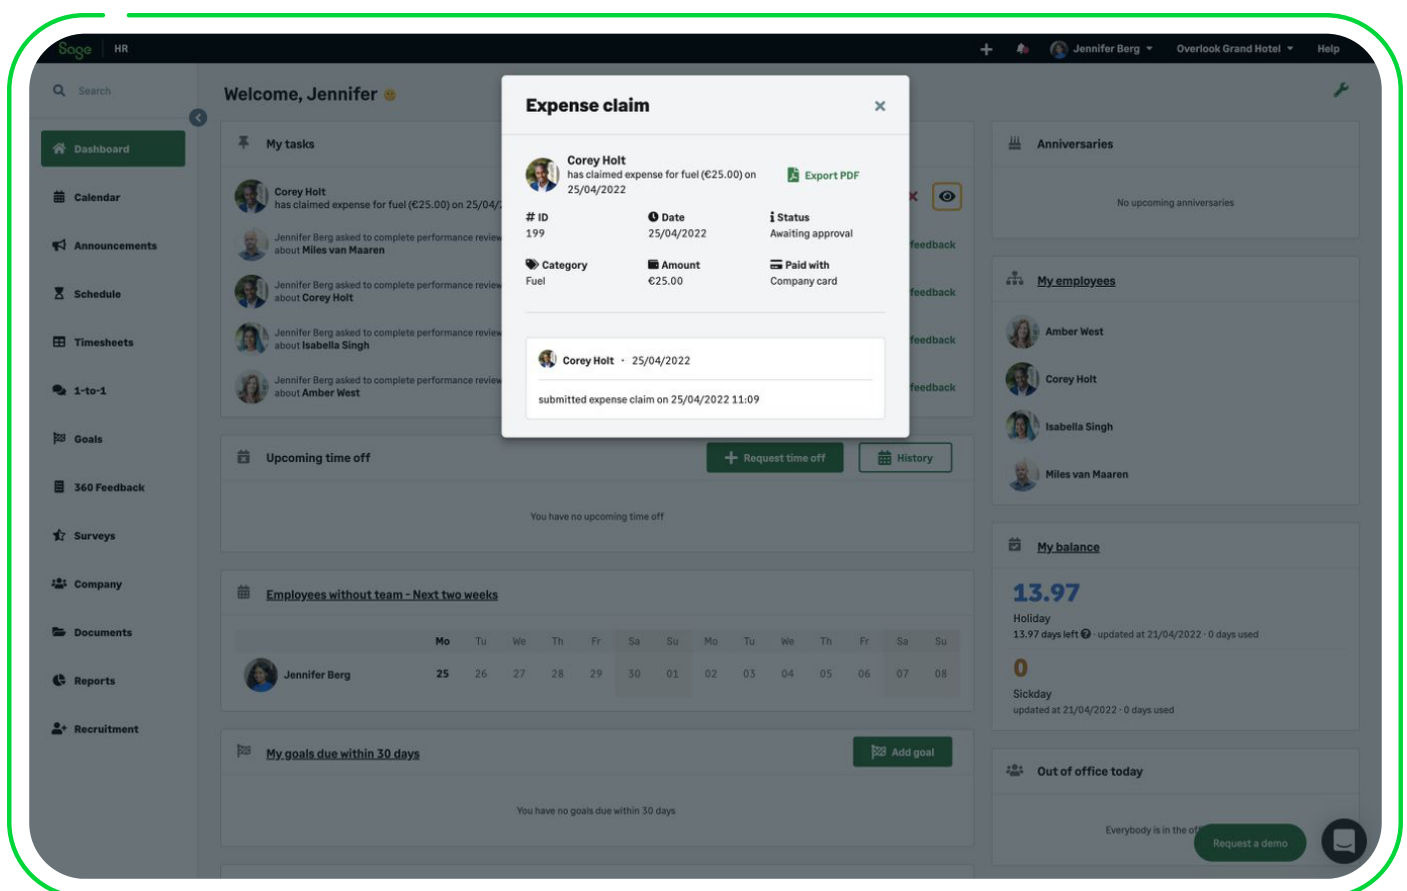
Sage | HR

Jennifer Berg | Overlook Grand Hotel | Help

Search

Dashboard
Calendar
Announcements
Schedule
Timesheets
1-to-1
Goals
360 Feedback
Surveys
Company
Documents
Reports
Recruitment

Welcome, Jennifer

My tasks

Corey Holt
has claimed expense for fuel (€25.00) on 25/04/

Jennifer Berg asked to complete performance review about Miles van Maaren
feedback

Jennifer Berg asked to complete performance review about Corey Holt
feedback

Jennifer Berg asked to complete performance review about Isabella Singh
feedback

Jennifer Berg asked to complete performance review about Amber West
feedback

Expense claim

Corey Holt
has claimed expense for fuel (€25.00) on 25/04/2022

Export PDF

# ID
199

Date
25/04/2022

Status
Awaiting approval

Category
Fuel

Amount
€25.00

Paid with
Company card

Corey Holt · 25/04/2022

submitted expense claim on 25/04/2022 11:09

Upcoming time off

Request time off | History

You have no upcoming time off

Employees without team - Next two weeks

| | Mo | Tu | We | Th | Fr | Sa | Su | Mo | Tu | We | Th | Fr | Sa | Su |
|---|---|---|---|---|---|---|---|---|---|---|---|---|---|---|
| Jennifer Berg | 25 | 26 | 27 | 28 | 29 | 30 | 01 | 02 | 03 | 04 | 05 | 06 | 07 | 08 |

My goals due within 30 days

Add goal

You have no goals due within 30 days

Anniversaries

No upcoming anniversaries

My employees

Amber West
Corey Holt
Isabella Singh
Miles van Maaren

My balance

13.97
Holiday
13.97 days left · updated at 21/04/2022 · 0 days used

0
Sickday
updated at 21/04/2022 · 0 days used

Out of office today

Everybody is in the of

Request a demo